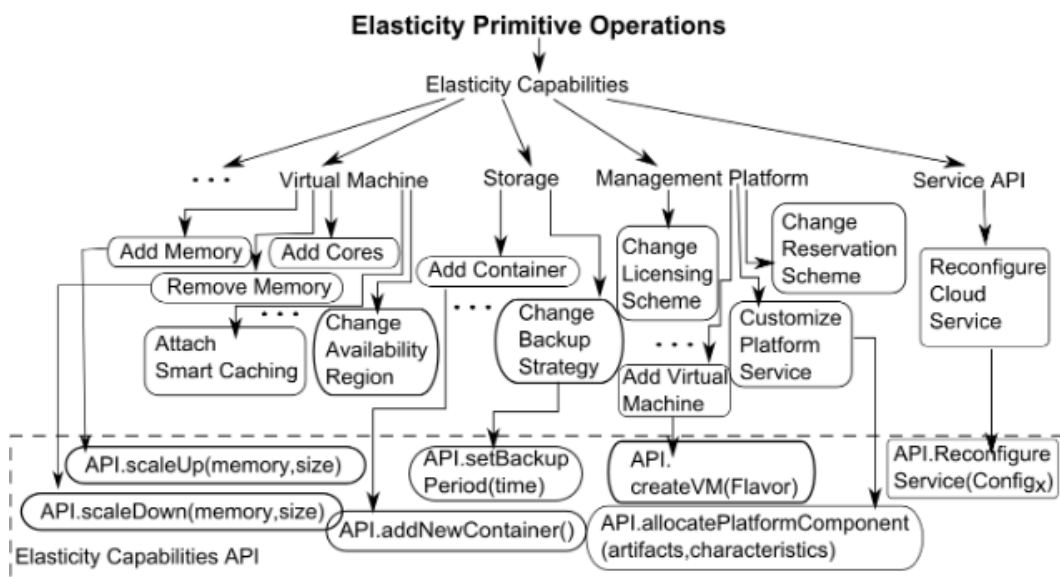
Elasticity Primitive Operations

Elasticity Capabilities

. . .

Virtual Machine

Storage

Management Platform

Service API

Add Memory

Add Cores

Add Container

Change Licensing Scheme

Change Reservation Scheme

Reconfigure Cloud Service

Remove Memory

. . .

Attach Smart Caching

Change Availability Region

. . .

Change Backup Strategy

. . .

Customize Platform Service

Add Virtual Machine

API.scaleUp(memory,size)

API.setBackup Period(time)

API. createVM(Flavor)

API.Reconfigure Service(Config$_X$)

API.scaleDown(memory,size)

API.addNewContainer()

API.allocatePlatformComponent (artifacts,characteristics)

Elasticity Capabilities API